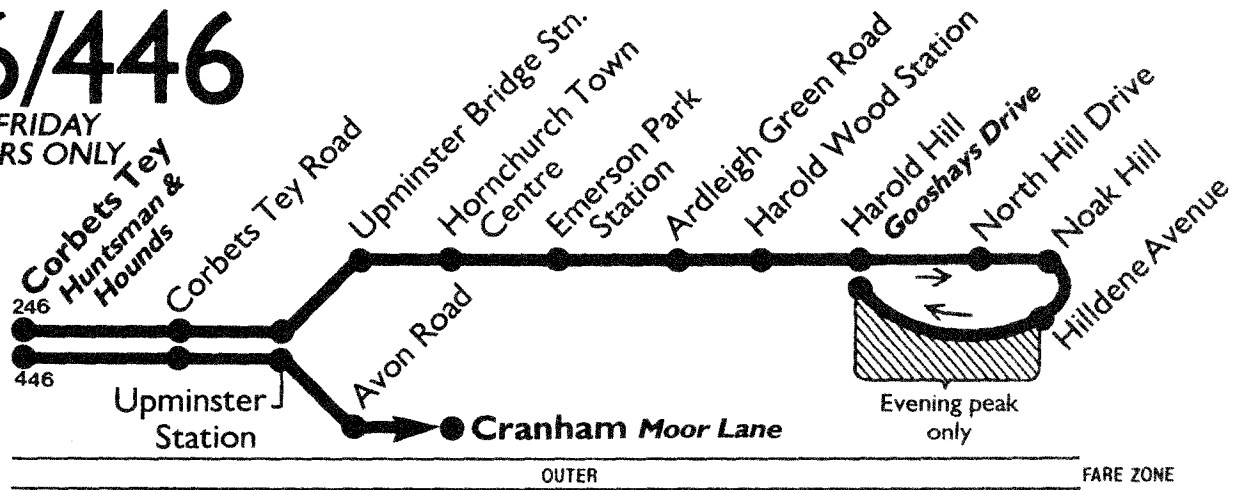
6/446
FRIDAY
RS ONLY

Corbets Tey Huntsman & Hounds
246
446
Corbets Tey Road
Upminster Station
Upminster Bridge Stn.
Avon Road
Cranham Moor Lane
Hornchurch Town Centre
Emerson Park Station
Ardleigh Green Road
Harold Wood Station
Harold Hill Gooshays Drive
North Hill Drive
Noak Hill
Hilldene Avenue
Evening peak only

OUTER
FARE ZONE